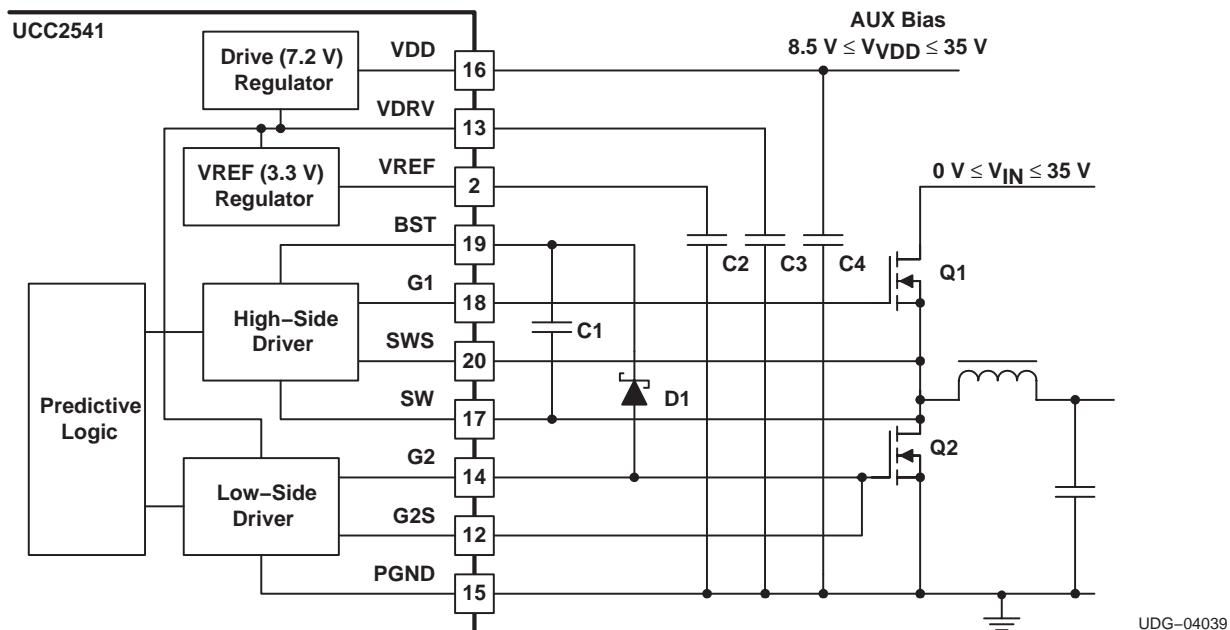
UCC2541

Drive (7.2 V) Regulator

VDD 16

VDRV 13

VREF (3.3 V) Regulator

VREF 2

BST 19

G1 18

High−Side Driver

SWS 20

SW 17

Predictive Logic

G2 14

Low−Side Driver

G2S 12

PGND 15

AUX Bias
8.5 V ≤ $V_{VDD}$ ≤ 35 V

0 V ≤ $V_{IN}$ ≤ 35 V

C1

C2 C3 C4

Q1

D1

Q2

UDG−04039